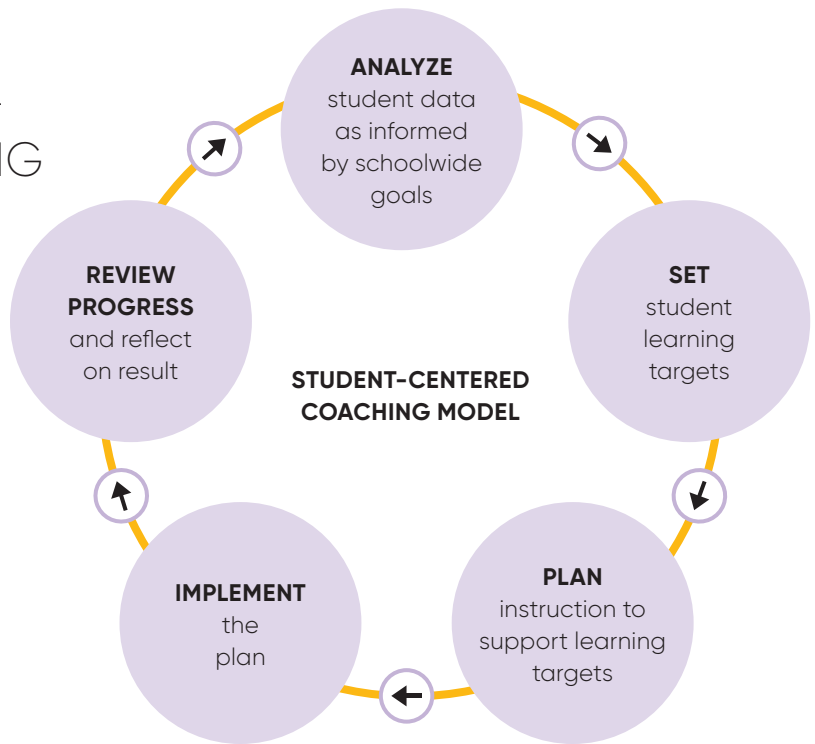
IG

ANALYZE student data as informed by schoolwide goals

SET student learning targets

PLAN instruction to support learning targets

IMPLEMENT the plan

REVIEW PROGRESS and reflect on result

STUDENT-CENTERED COACHING MODEL